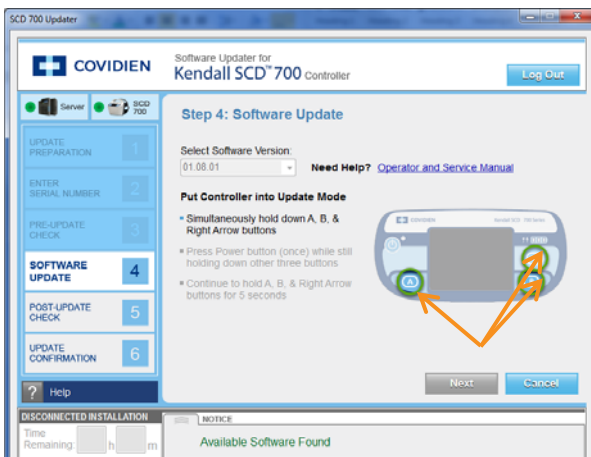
SCD 700 Updater

COVIDIEN

Software Updater for
Kendall SCD™ 700 Controller

Log Out

Server
SCD 700

UPDATE PREPARATION 1

ENTER SERIAL NUMBER 2

PRE-UPDATE CHECK 3

SOFTWARE UPDATE 4

POST-UPDATE CHECK 5

UPDATE CONFIRMATION 6

? Help

Step 4: Software Update

Select Software Version:
01.08.01

Need Help? Operator and Service Manual

Put Controller into Update Mode

• Simultaneously hold down A, B, & Right Arrow buttons

• Press Power button (once) while still holding down other three buttons

• Continue to hold A, B, & Right Arrow buttons for 5 seconds

COVIDIEN
Kendall SCD 700 Series

Next

Cancel

DISCONNECTED INSTALLATION
Time Remaining: h m

NOTICE

Available Software Found